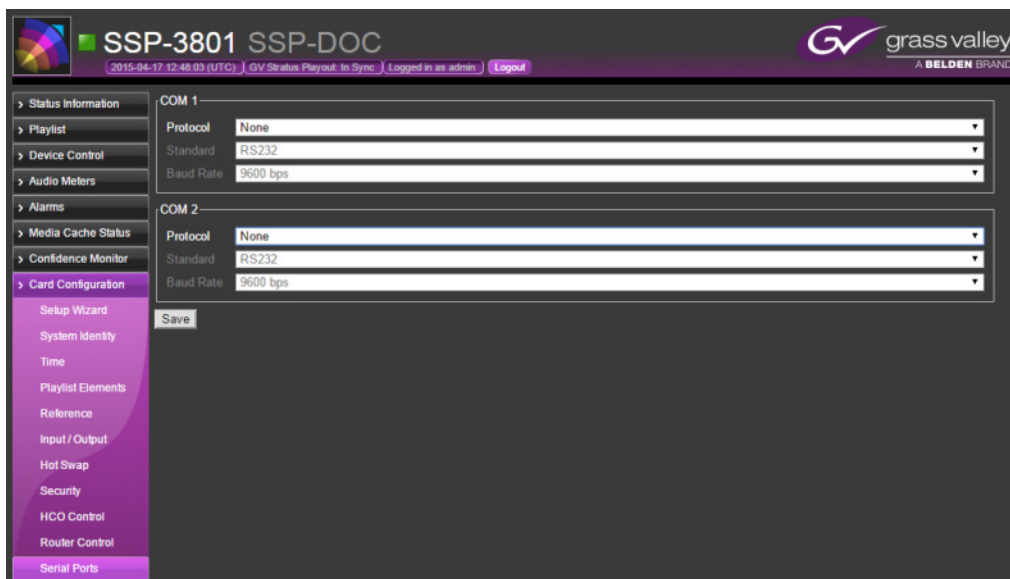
SSP-3801 SSP-DOC

2015-04-17 12:48:03 (UTC) GV Stratus Playout: In Sync Logged in as admin Logout

grass valley
A BELDEN BRAND

> Status Information
> Playlist
> Device Control
> Audio Meters
> Alarms
> Media Cache Status
> Confidence Monitor
> Card Configuration
Setup Wizard
System Identity
Time
Playlist Elements
Reference
Input / Output
Hot Swap
Security
HCO Control
Router Control
Serial Ports

COM 1
Protocol None
Standard RS232
Baud Rate 9600 bps

COM 2
Protocol None
Standard RS232
Baud Rate 9600 bps

Save